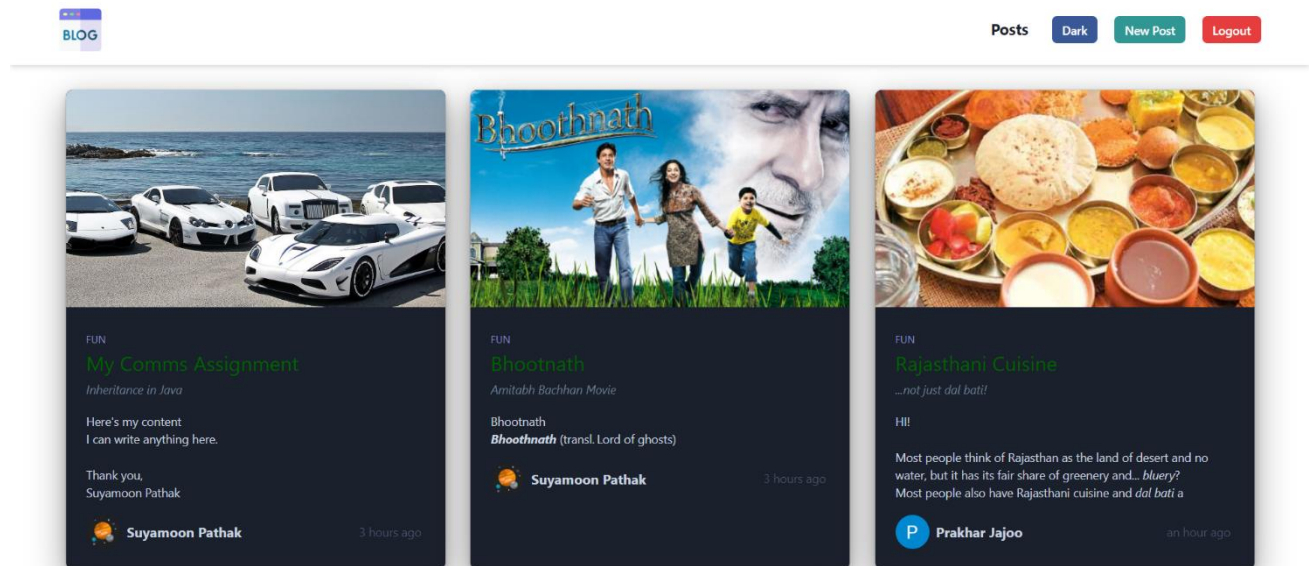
BLOG

Posts Dark New Post Logout

FUN

My Comms Assignment

Inheritance in Java

Here's my content
I can write anything here.

Thank you,
Suyamoon Pathak

Suyamoon Pathak 3 hours ago

Bhoothnath

FUN

Bhootnath

Amitabh Bachhan Movie

Bhootnath
***Bhoothnath*** (transl. Lord of ghosts)

Suyamoon Pathak 3 hours ago

FUN

Rajasthani Cuisine

...not just dal bati!

HI!

Most people think of Rajasthan as the land of desert and no water, but it has its fair share of greenery and... *bluery*?
Most people also have Rajasthani cuisine and *dal bati* a

P Prakhar Jajoo an hour ago